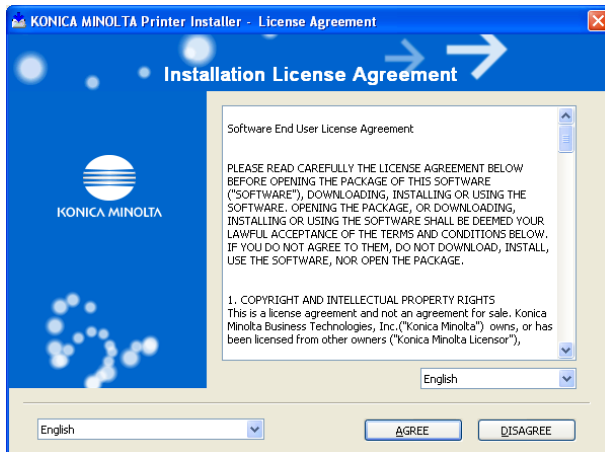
KONICA MINOLTA Printer Installer - License Agreement

Installation License Agreement

KONICA MINOLTA

Software End User License Agreement

PLEASE READ CAREFULLY THE LICENSE AGREEMENT BELOW BEFORE OPENING THE PACKAGE OF THIS SOFTWARE ("SOFTWARE"), DOWNLOADING, INSTALLING OR USING THE SOFTWARE. OPENING THE PACKAGE, OR DOWNLOADING, INSTALLING OR USING THE SOFTWARE SHALL BE DEEMED YOUR LAWFUL ACCEPTANCE OF THE TERMS AND CONDITIONS BELOW. IF YOU DO NOT AGREE TO THEM, DO NOT DOWNLOAD, INSTALL, USE THE SOFTWARE, NOR OPEN THE PACKAGE.

1. COPYRIGHT AND INTELLECTUAL PROPERTY RIGHTS
This is a license agreement and not an agreement for sale. Konica Minolta Business Technologies, Inc.("Konica Minolta") owns, or has been licensed from other owners ("Konica Minolta Licensor"),

English

English

AGREE

DISAGREE